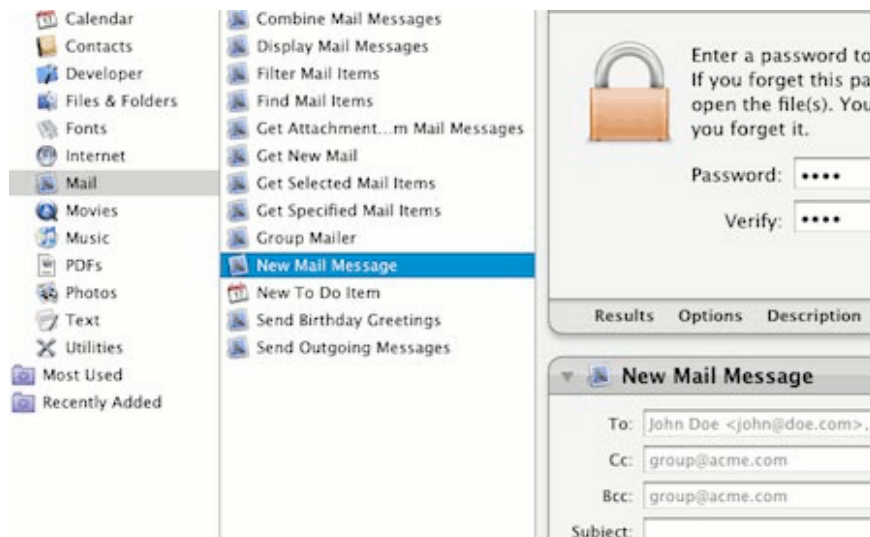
Calendar
Contacts
Developer
Files & Folders
Fonts
Internet
Mail
Movies
Music
PDFs
Photos
Text
Utilities
Most Used
Recently Added

Combine Mail Messages
Display Mail Messages
Filter Mail Items
Find Mail Items
Get Attachment...m Mail Messages
Get New Mail
Get Selected Mail Items
Get Specified Mail Items
Group Mailer
New Mail Message
New To Do Item
Send Birthday Greetings
Send Outgoing Messages

Enter a password to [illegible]
If you forget this pa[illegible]
open the file(s). You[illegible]
you forget it.

Password: ••••
Verify: ••••

Results Options Description

New Mail Message

To: John Doe <john@doe.com>,
Cc: group@acme.com
Bcc: group@acme.com
Subject: